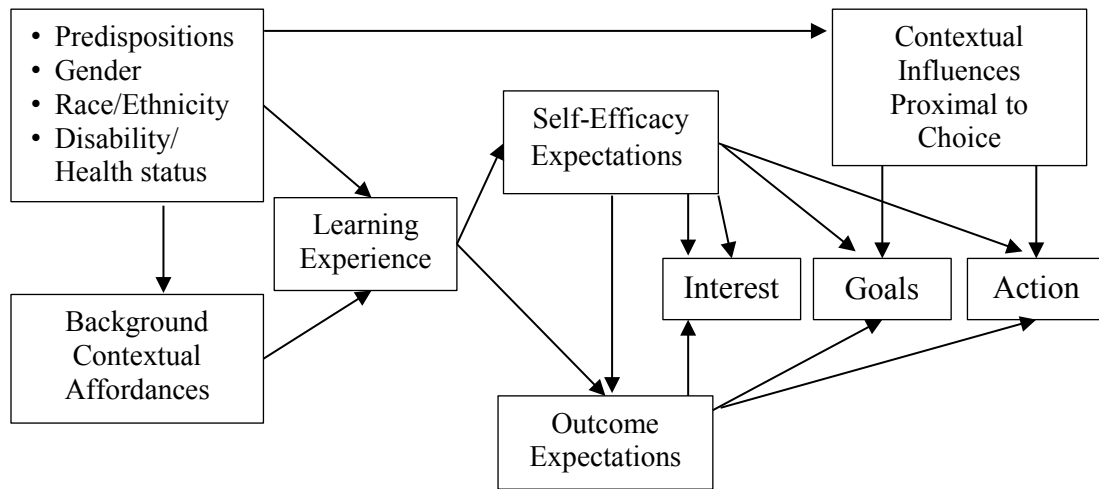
• Predispositions
• Gender
• Race/Ethnicity
• Disability/ Health status

Contextual Influences Proximal to Choice

Self-Efficacy Expectations

Learning Experience

Interest

Goals

Action

Background Contextual Affordances

Outcome Expectations